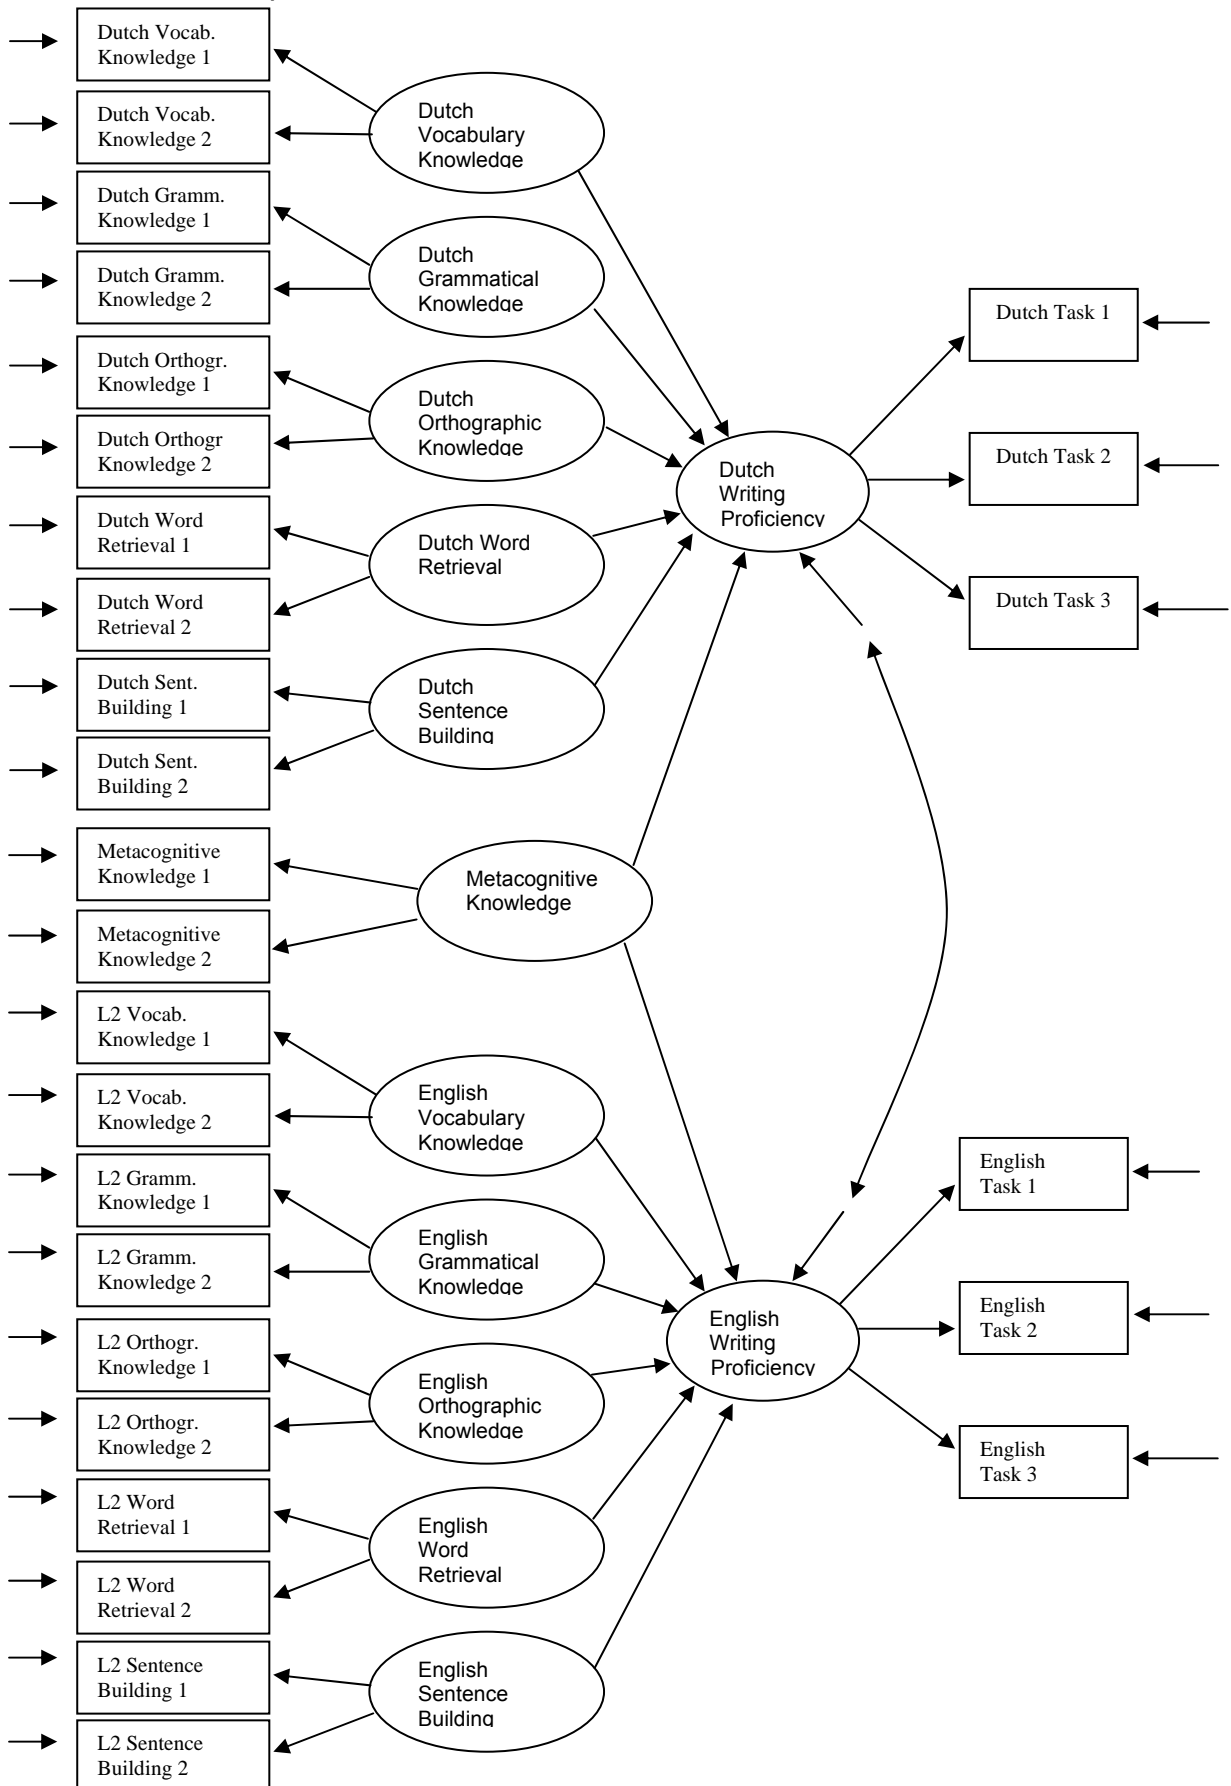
Dutch Vocab. Knowledge 1

Dutch Vocab. Knowledge 2

Dutch Gramm. Knowledge 1

Dutch Gramm. Knowledge 2

Dutch Orthogr. Knowledge 1

Dutch Orthogr Knowledge 2

Dutch Word Retrieval 1

Dutch Word Retrieval 2

Dutch Sent. Building 1

Dutch Sent. Building 2

Metacognitive Knowledge 1

Metacognitive Knowledge 2

L2 Vocab. Knowledge 1

L2 Vocab. Knowledge 2

L2 Gramm. Knowledge 1

L2 Gramm. Knowledge 2

L2 Orthogr. Knowledge 1

L2 Orthogr. Knowledge 2

L2 Word Retrieval 1

L2 Word Retrieval 2

L2 Sentence Building 1

L2 Sentence Building 2

Dutch Vocabulary Knowledge

Dutch Grammatical Knowledge

Dutch Orthographic Knowledge

Dutch Word Retrieval

Dutch Sentence Building

Metacognitive Knowledge

English Vocabulary Knowledge

English Grammatical Knowledge

English Orthographic Knowledge

English Word Retrieval

English Sentence Building

Dutch Writing Proficiency

English Writing Proficiency

Dutch Task 1

Dutch Task 2

Dutch Task 3

English Task 1

English Task 2

English Task 3